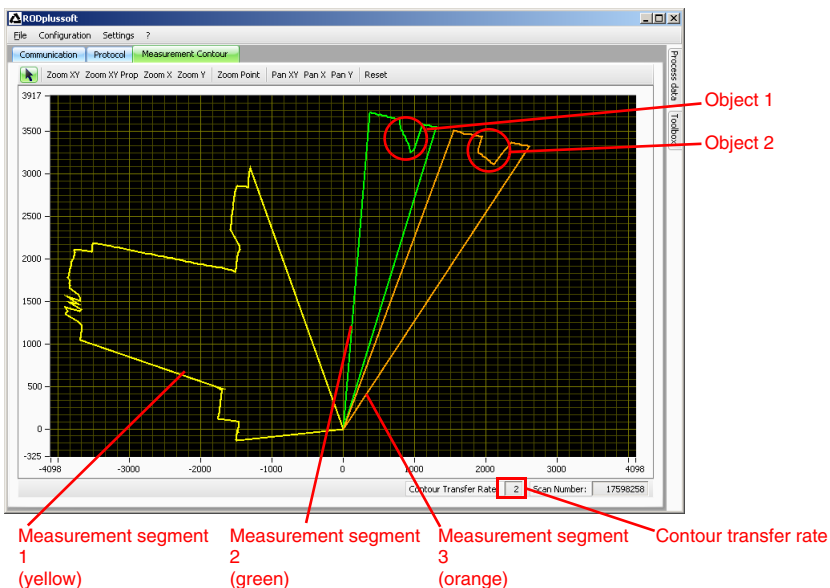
RODplussoft

File Configuration Settings ?

Communication Protocol Measurement Contour

Zoom XY Zoom XY Prop Zoom X Zoom Y Zoom Point Pan XY Pan X Pan Y Reset

Process data Toolbox

3917
3500
3000
2500
2000
1500
1000
500
0
-325

-4098 -3000 -2000 -1000 0 1000 2000 3000 4098

Contour Transfer Rate: 2 Scan Number: 17598258

Object 1

Object 2

Measurement segment 1 (yellow)

Measurement segment 2 (green)

Measurement segment 3 (orange)

Contour transfer rate